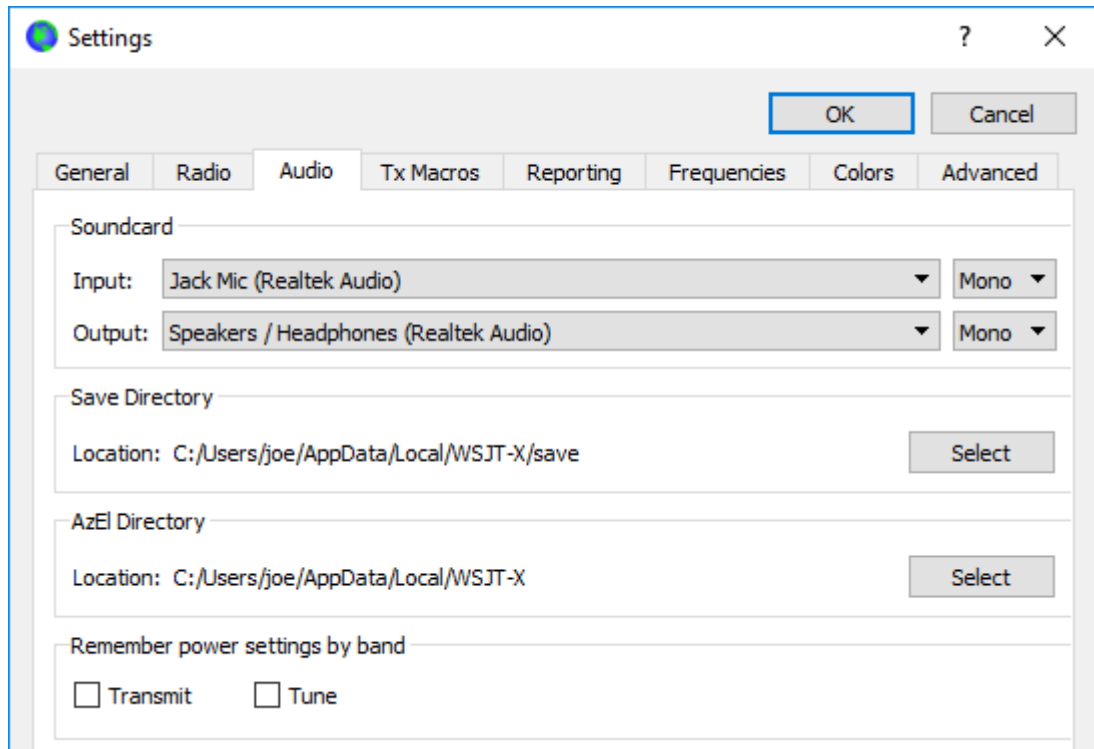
Settings

?

×

OK

Cancel

General

Radio

Audio

Tx Macros

Reporting

Frequencies

Colors

Advanced

Soundcard

Input: Jack Mic (Realtek Audio)

Mono

Output: Speakers / Headphones (Realtek Audio)

Mono

Save Directory

Location: C:/Users/joe/AppData/Local/WSJT-X/save

Select

AzEl Directory

Location: C:/Users/joe/AppData/Local/WSJT-X

Select

Remember power settings by band

Transmit

Tune